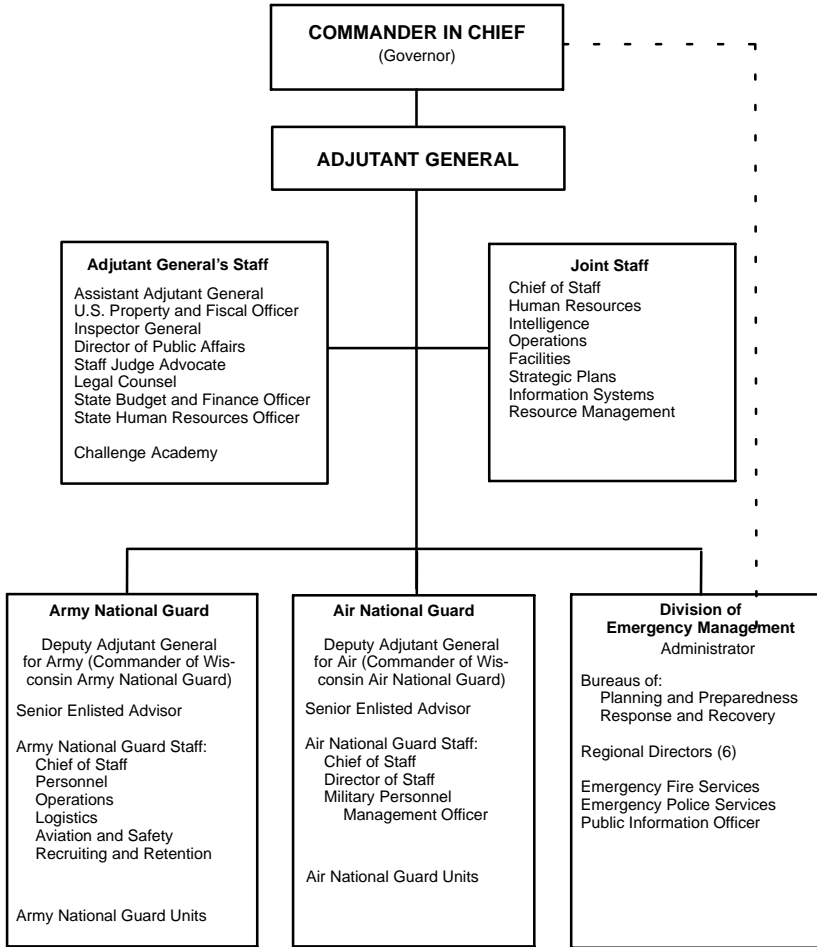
COMMANDER IN CHIEF
(Governor)

ADJUTANT GENERAL

Adjutant General's Staff
Assistant Adjutant General
U.S. Property and Fiscal Officer
Inspector General
Director of Public Affairs
Staff Judge Advocate
Legal Counsel
State Budget and Finance Officer
State Human Resources Officer

Challenge Academy

Joint Staff
Chief of Staff
Human Resources
Intelligence
Operations
Facilities
Strategic Plans
Information Systems
Resource Management

Army National Guard
Deputy Adjutant General for Army (Commander of Wisconsin Army National Guard)

Senior Enlisted Advisor

Army National Guard Staff:
Chief of Staff
Personnel
Operations
Logistics
Aviation and Safety
Recruiting and Retention

Army National Guard Units

Air National Guard
Deputy Adjutant General for Air (Commander of Wisconsin Air National Guard)

Senior Enlisted Advisor

Air National Guard Staff:
Chief of Staff
Director of Staff
Military Personnel Management Officer

Air National Guard Units

Division of Emergency Management
Administrator

Bureaus of:
Planning and Preparedness
Response and Recovery

Regional Directors (6)

Emergency Fire Services
Emergency Police Services
Public Information Officer